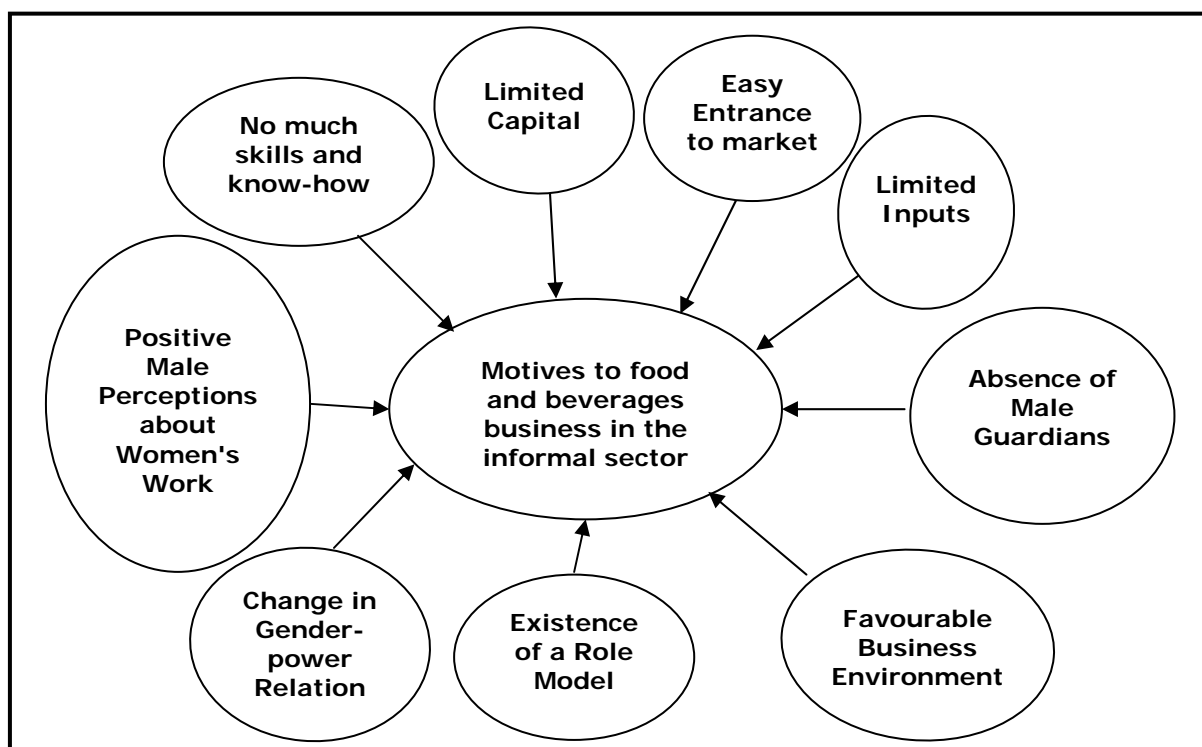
No much skills and know-how

Limited Capital

Easy Entrance to market

Limited Inputs

Positive Male Perceptions about Women's Work

Motives to food and beverages business in the informal sector

Absence of Male Guardians

Change in Gender-power Relation

Existence of a Role Model

Favourable Business Environment